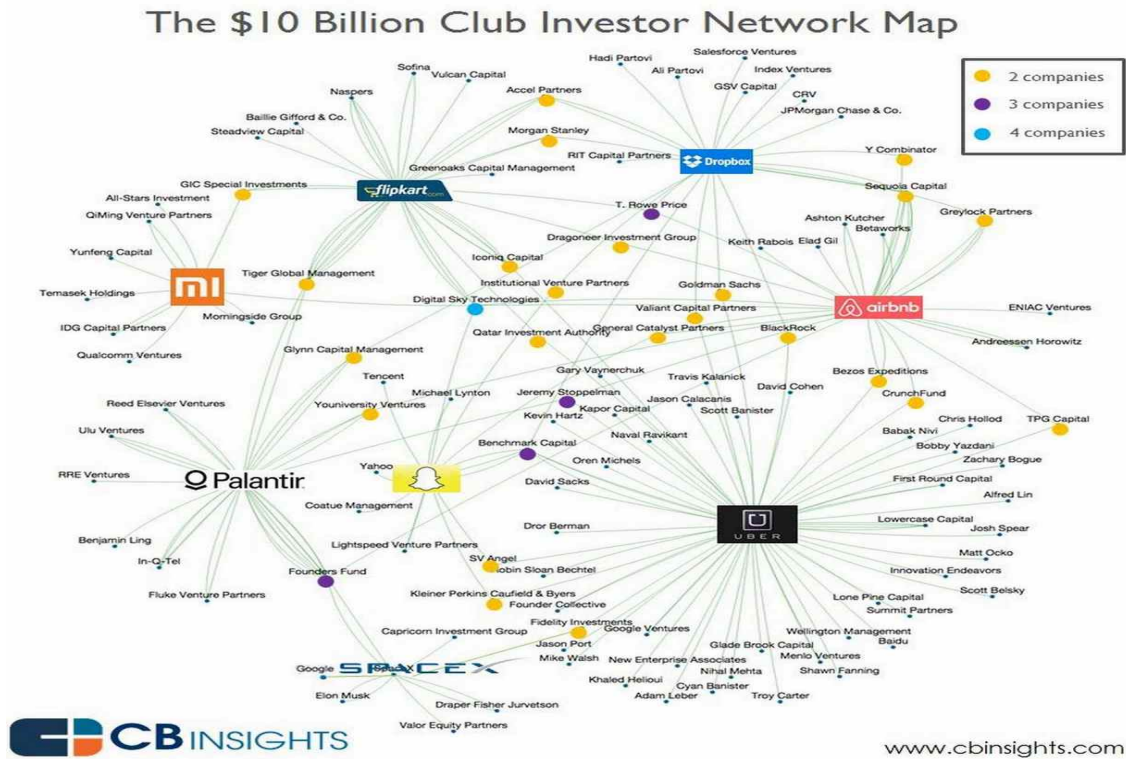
The $10 Billion Club Investor Network Map

2 companies
3 companies
4 companies

Hadi Partovi
Salesforce Ventures
Ali Partovi
Index Ventures
Sofina
Vulcan Capital
GSV Capital
CRV
Naspers
Accel Partners
JPMorgan Chase & Co.
Baillie Gifford & Co.
Steadview Capital
Morgan Stanley
RIT Capital Partners
Dropbox
Y Combinator
Greenoaks Capital Management
GIC Special Investments
flipkart.com
Sequoia Capital
All-Stars Investment
T. Rowe Price
Greylock Partners
QiMing Venture Partners
Ashton Kutcher
Betaworks
Dragoneer Investment Group
Keith Rabois
Elad Gil
Yunfeng Capital
Iconiq Capital
Tiger Global Management
Institutional Venture Partners
Goldman Sachs
Temasek Holdings
mi
Digital Sky Technologies
airbnb
Morningside Group
Valiant Capital Partners
ENIAC Ventures
IDG Capital Partners
Qatar Investment Authority
General Catalyst Partners
BlackRock
Andreessen Horowitz
Qualcomm Ventures
Glynn Capital Management
Gary Vaynerchuk
Bezos Expeditions
Tencent
Travis Kalanick
David Cohen
Michael Lynton
Jeremy Stoppelman
CrunchFund
Reed Elsevier Ventures
Youniversity Ventures
Jason Calacanis
Kapor Capital
Scott Banister
Kevin Hartz
Chris Hollod
TPG Capital
Ulu Ventures
Naval Ravikant
Babak Nivi
Benchmark Capital
Bobby Yazdani
Oren Michels
Zachary Bogue
Yahoo
RRE Ventures
Palantir
David Sacks
First Round Capital
Alfred Lin
Coatue Management
Lowercase Capital
Dror Berman
Josh Spear
Benjamin Ling
UBER
Lightspeed Venture Partners
Matt Ocko
In-Q-Tel
SV Angel
Innovation Endeavors
Founders Fund
Robin Sloan Bechtel
Scott Belsky
Fluke Venture Partners
Kleiner Perkins Caufield & Byers
Lone Pine Capital
Founder Collective
Summit Partners
Fidelity Investments
Capricorn Investment Group
Google Ventures
Wellington Management
Jason Port
Baidu
Glade Brook Capital
Google
SPACEX
Mike Walsh
New Enterprise Associates
Menlo Ventures
Nihal Mehta
Shawn Fanning
Khaled Helioui
Cyan Banister
Elon Musk
Adam Leber
Troy Carter
Draper Fisher Jurvetson
Valor Equity Partners

CB INSIGHTS
www.cbinsights.com